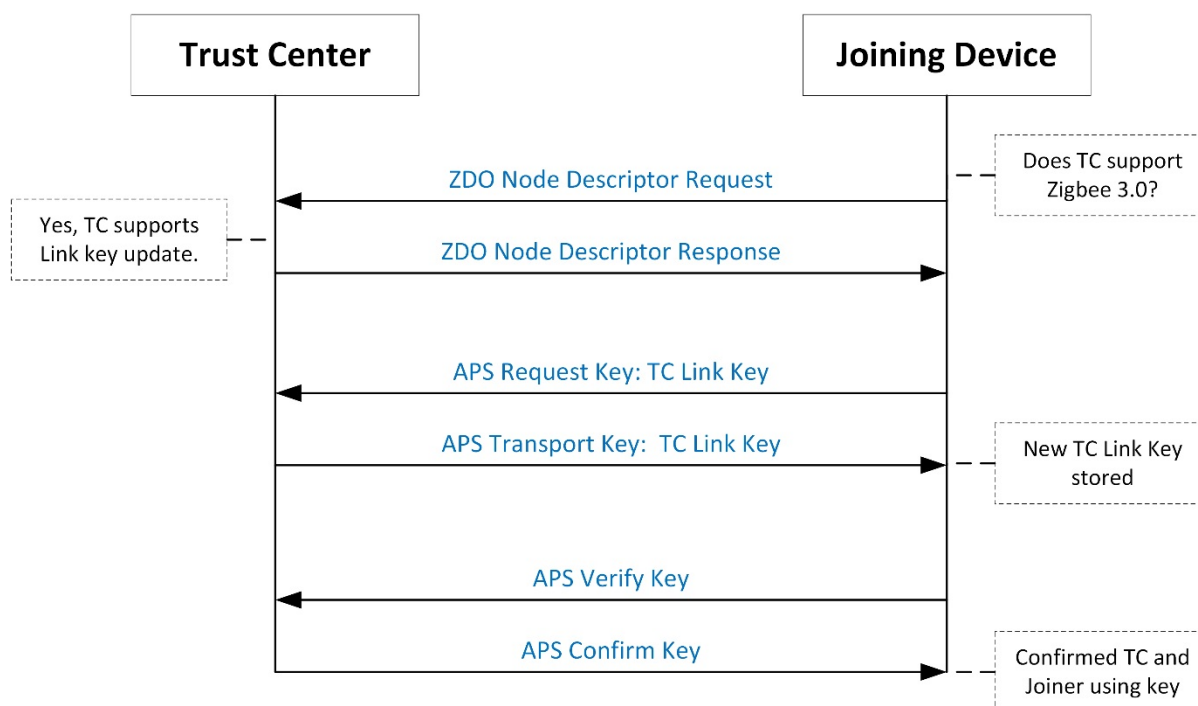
Trust Center

Joining Device

Does TC support Zigbee 3.0?

ZDO Node Descriptor Request

Yes, TC supports Link key update.

ZDO Node Descriptor Response

APS Request Key: TC Link Key

APS Transport Key: TC Link Key

New TC Link Key stored

APS Verify Key

APS Confirm Key

Confirmed TC and Joiner using key